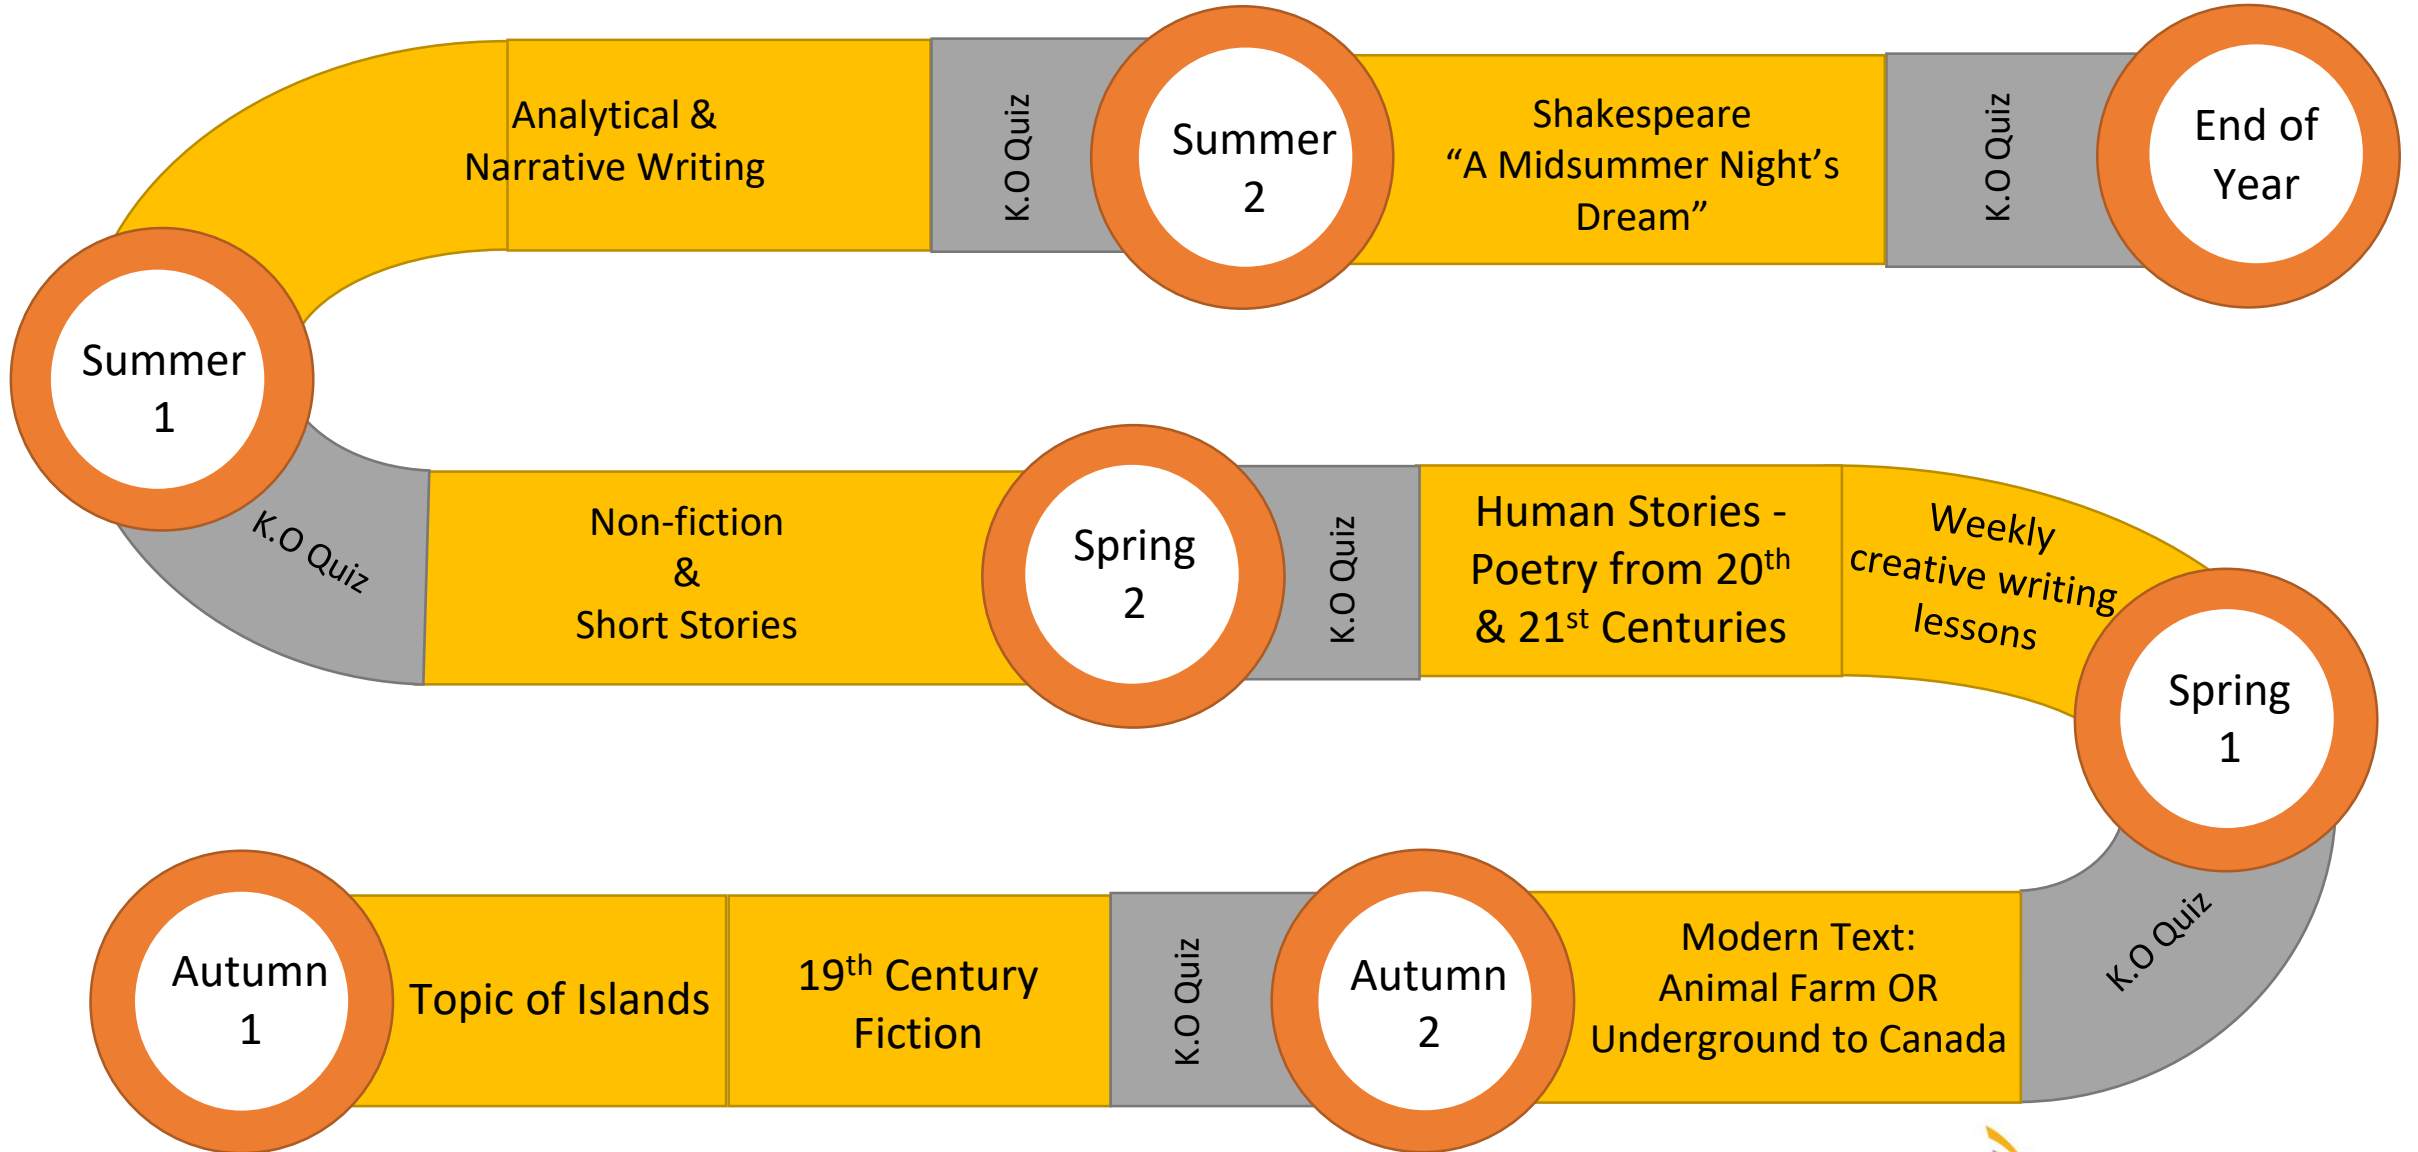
Analytical & Narrative Writing

K.O Quiz

Summer 2

Shakespeare "A Midsummer Night's Dream"

K.O Quiz

End of Year

Summer 1

K.O Quiz

Non-fiction & Short Stories

Spring 2

K.O Quiz

Human Stories - Poetry from $20^{th}$ & $21^{st}$ Centuries

Weekly creative writing lessons

Spring 1

Autumn 1

Topic of Islands

$19^{th}$ Century Fiction

K.O Quiz

Autumn 2

Modern Text: Animal Farm OR Underground to Canada

K.O Quiz